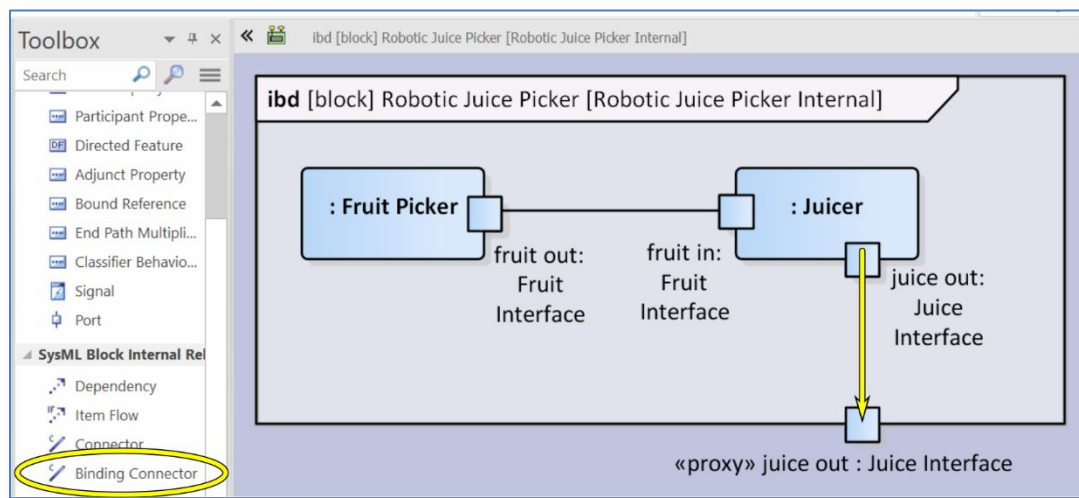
Toolbox
Search
Participant Prope...
Directed Feature
Adjunct Property
Bound Reference
End Path Multipli...
Classifier Behavio...
Signal
Port
SysML Block Internal Rel
Dependency
Item Flow
Connector
Binding Connector

ibd [block] Robotic Juice Picker [Robotic Juice Picker Internal]

ibd [block] Robotic Juice Picker [Robotic Juice Picker Internal]

: Fruit Picker
: Juicer
fruit out: Fruit Interface
fruit in: Fruit Interface
juice out: Juice Interface
«proxy» juice out : Juice Interface